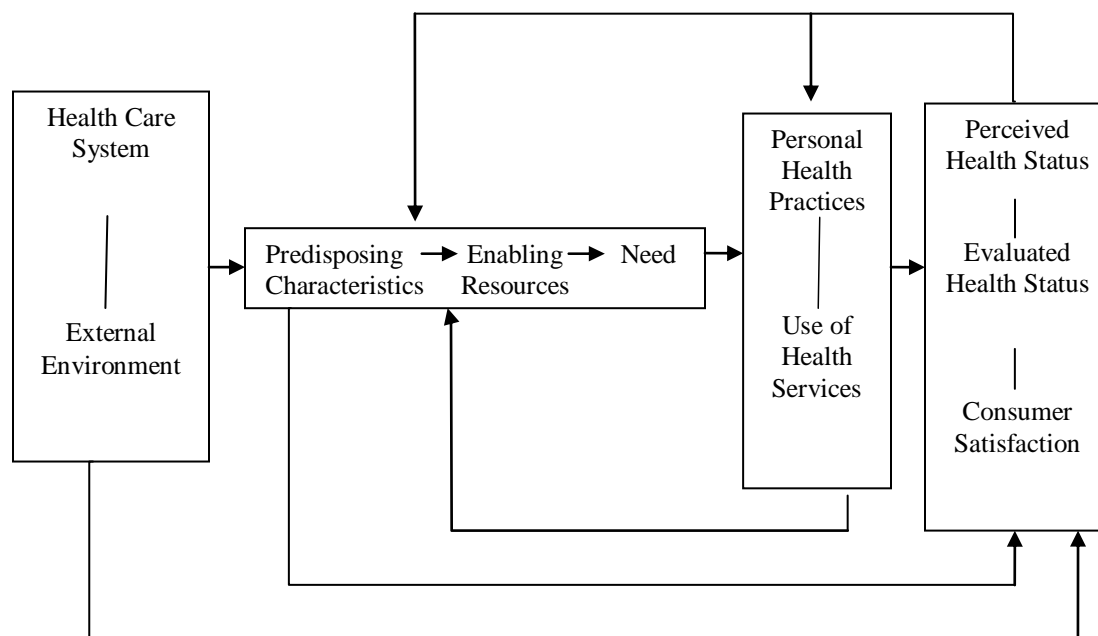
Health Care System

External Environment

Predisposing Characteristics

Enabling Resources

Need

Personal Health Practices

Use of Health Services

Perceived Health Status

Evaluated Health Status

Consumer Satisfaction